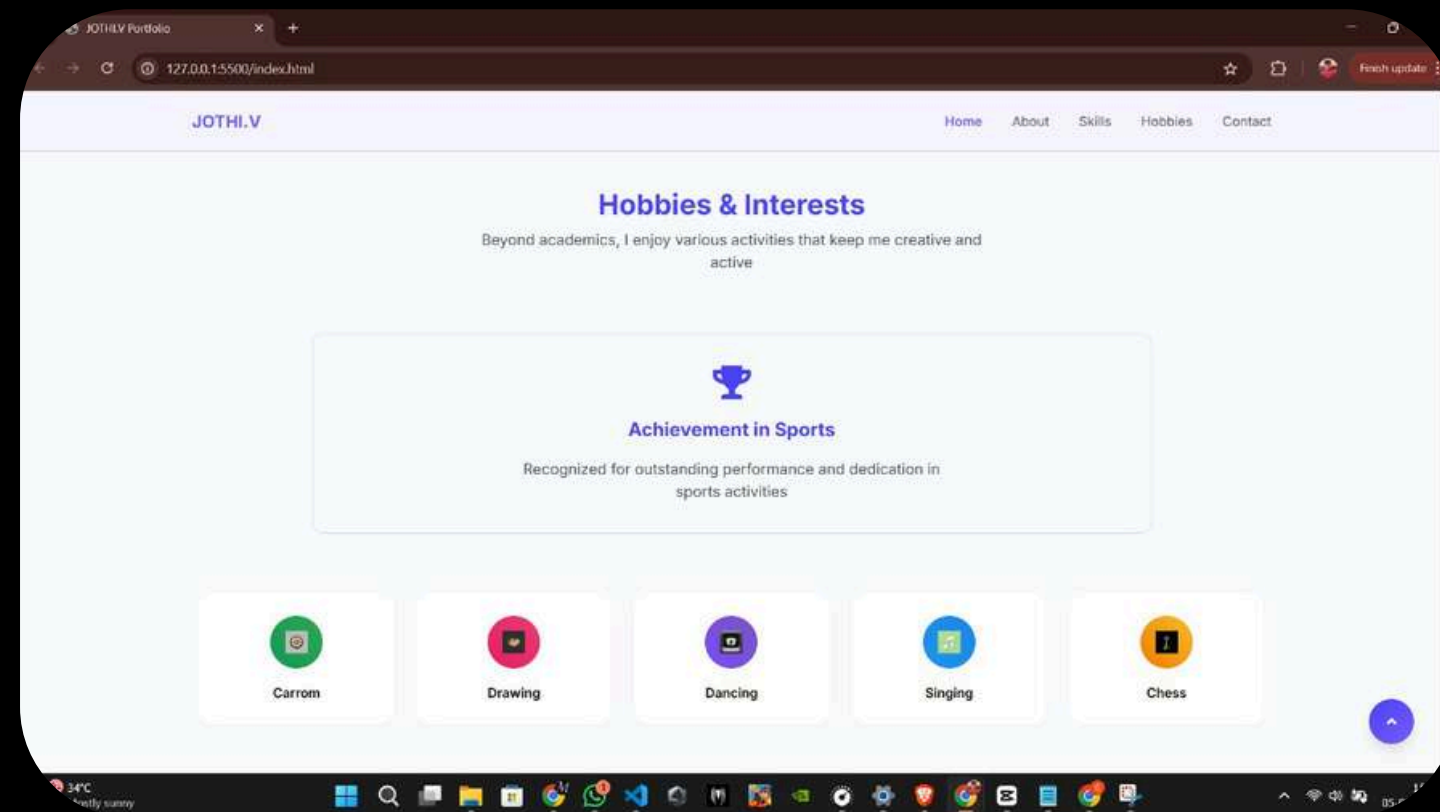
JOTHI.V Portfolio

127.0.0.1:5500/index.html

Finish update

JOTHI.V

Home About Skills Hobbies Contact

Hobbies & Interests

Beyond academics, I enjoy various activities that keep me creative and active

Achievement in Sports

Recognized for outstanding performance and dedication in sports activities

Carrom

Drawing

Dancing

Singing

Chess

34°C
Mostly sunny